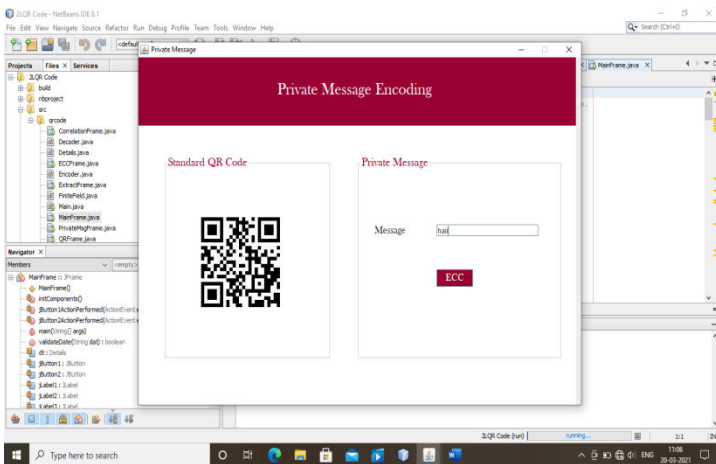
2LQR Code - NetBeans IDE 8.1

File Edit View Navigate Source Refactor Run Debug Profile Team Tools Window Help

Search (Ctrl+I)

<default

Projects Files × Services

2LQR Code
build
nbproject
src
qrcode
CorrelationFrame.java
Decoder.java
Details.java
ECCFrame.java
Encoder.java
ExtractFrame.java
FiniteField.java
Main.java
MainFrame.java
PrivateMsgFrame.java
QRFrame.java

Navigator ×

Members <empty>

MainFrame :: JFrame
MainFrame()
initComponents()
jButton1ActionPerformed(ActionEvent e
jButton2ActionPerformed(ActionEvent e
main(String[] args)
validateDate(String dat) : boolean
dt : Details
jButton1 : JButton
jButton2 : JButton
jLabel1 : JLabel
jLabel2 : JLabel
jLabel3 : JLabel

MainFrame.java ×

Private Message

Private Message Encoding

Standard QR Code

Private Message

Message

hai

ECC

2LQR Code (run) running...

1:1 INS

Type here to search

ENG

11:06
20-03-2021